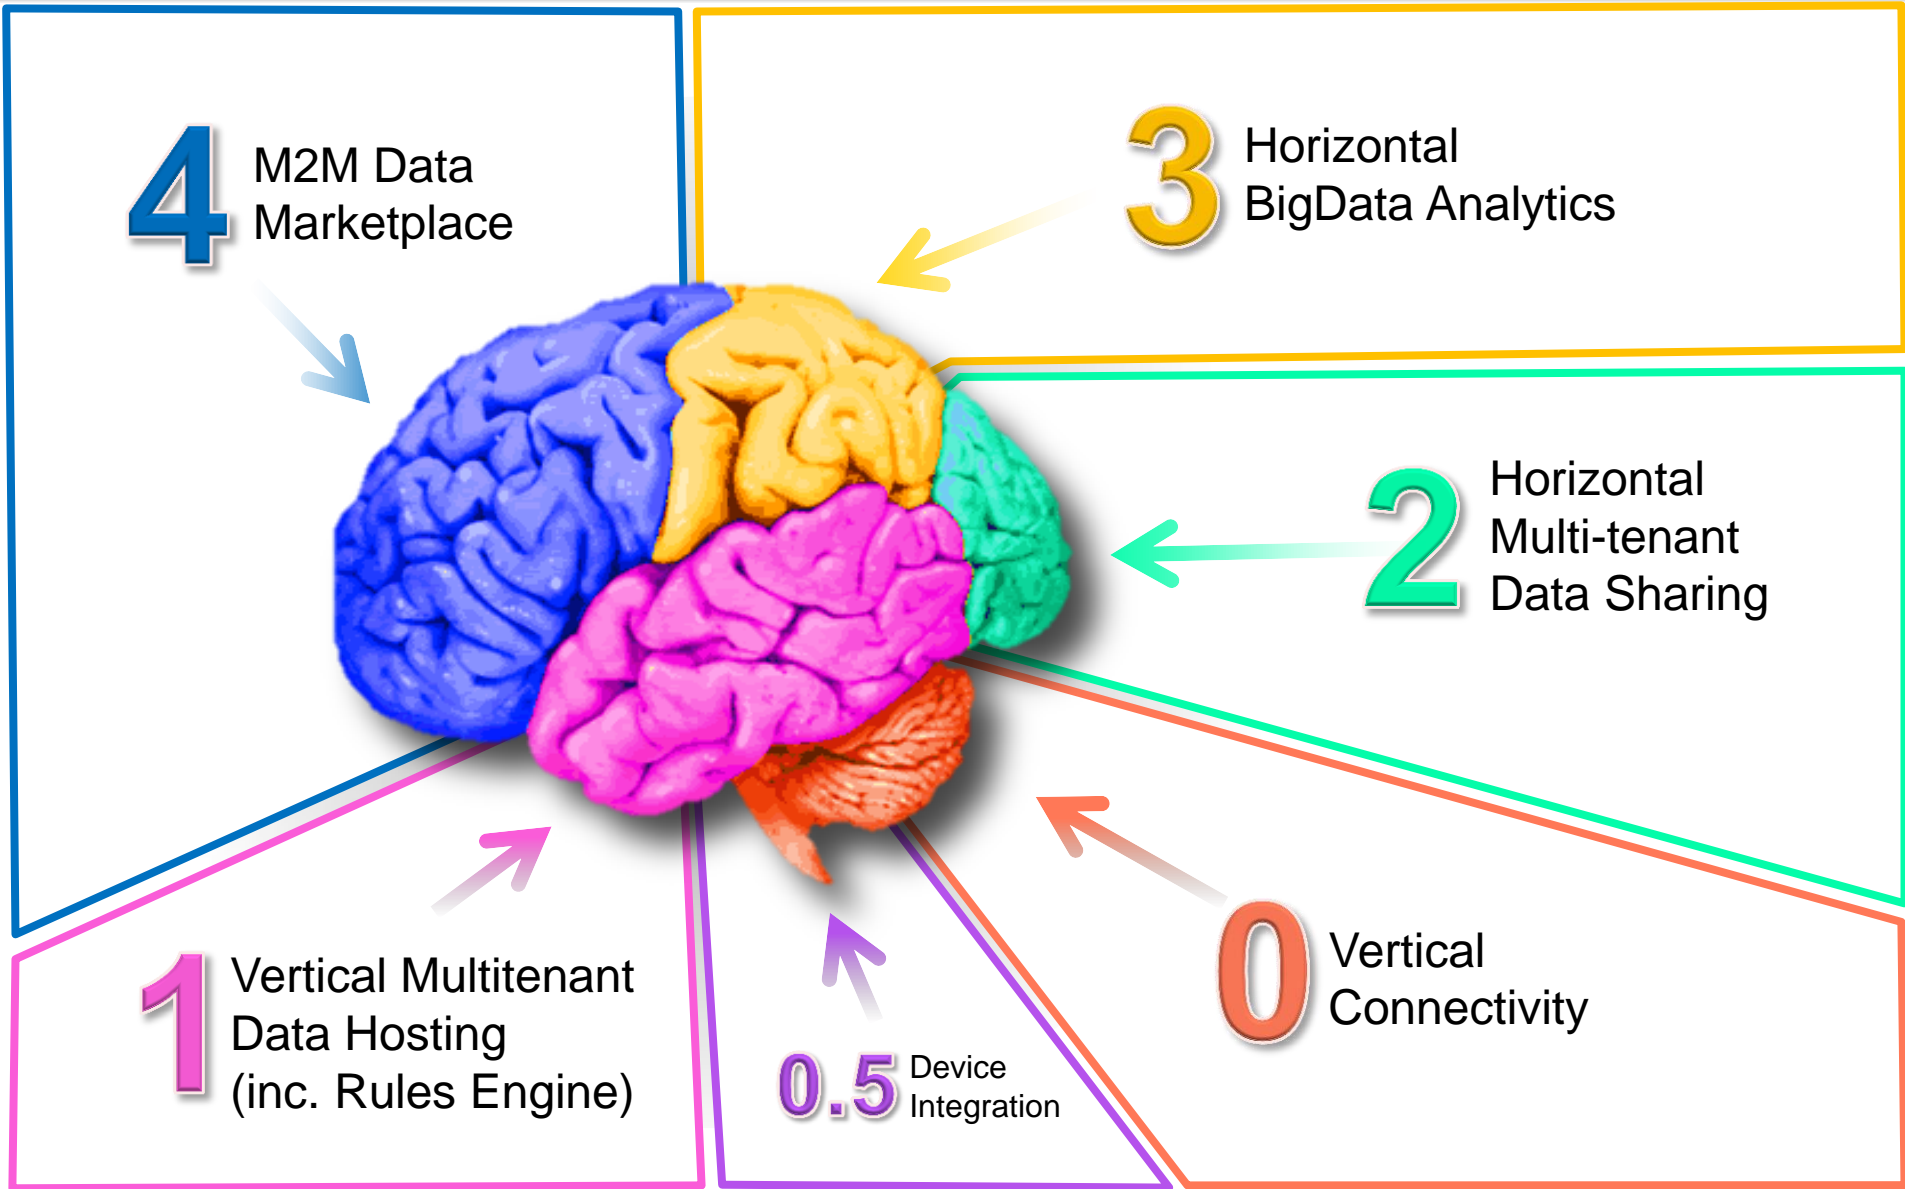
4 M2M Data Marketplace

3 Horizontal BigData Analytics

2 Horizontal Multi-tenant Data Sharing

1 Vertical Multitenant Data Hosting (inc. Rules Engine)

0.5 Device Integration

0 Vertical Connectivity